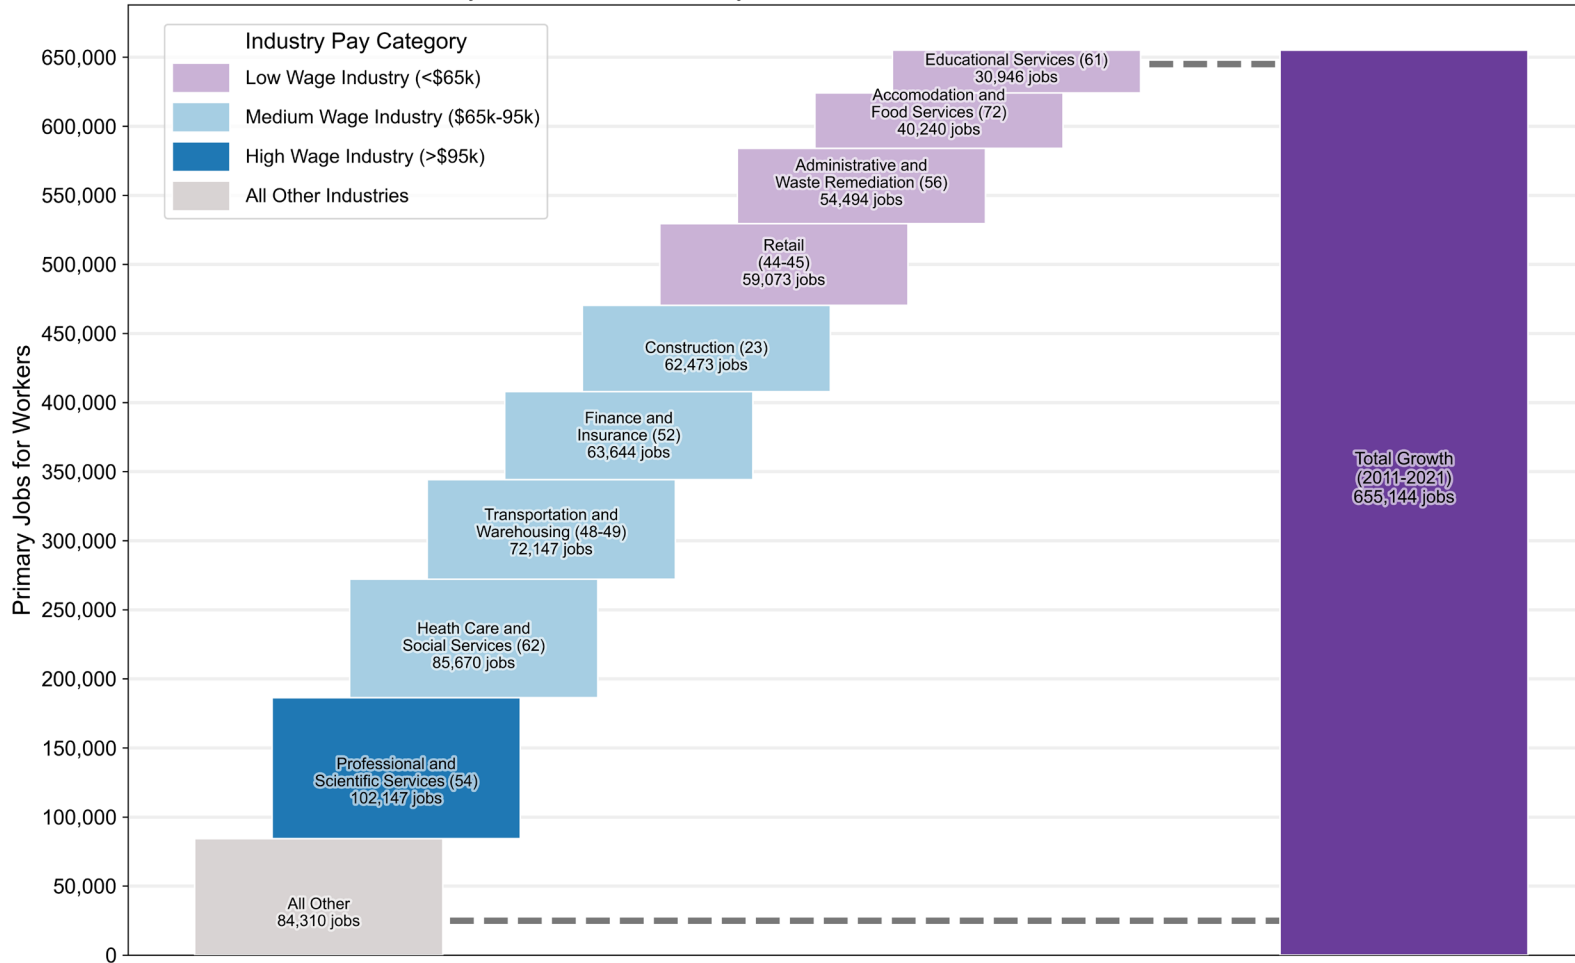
Industry Pay Category
Low Wage Industry (<\$65k)
Medium Wage Industry (\$65k-95k)
High Wage Industry (>\$95k)
All Other Industries

Primary Jobs for Workers

650,000
600,000
550,000
500,000
450,000
400,000
350,000
300,000
250,000
200,000
150,000
100,000
50,000
0

All Other
84,310 jobs

Professional and Scientific Services (54)
102,147 jobs

Heath Care and Social Services (62)
85,670 jobs

Transportation and Warehousing (48-49)
72,147 jobs

Finance and Insurance (52)
63,644 jobs

Construction (23)
62,473 jobs

Retail
(44-45)
59,073 jobs

Administrative and Waste Remediation (56)
54,494 jobs

Accomodation and Food Services (72)
40,240 jobs

Educational Services (61)
30,946 jobs

Total Growth
(2011-2021)
655,144 jobs